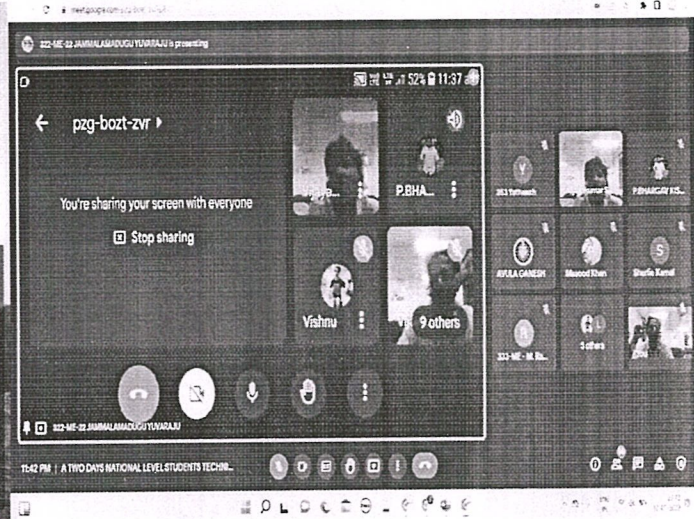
meet.google.com/pzg-bozt-zvr

322-ME-22 JAMMALAMADUGU YUVARAJU is presenting

52% 11:37

pzg-bozt-zvr

You're sharing your screen with everyone

Stop sharing

P.BHA...

Vishnu

9 others

322-ME-22 JAMMALAMADUGU YUVARAJU

353 Yathesh

P.BHARGAV KS...

AVULA GANESH

Masood Khan

Sharfie Kamal

323-ME- M. Ba...

3 others

11:42 PM | A TWO DAYS NATIONAL LEVEL STUDENTS TECHNI...